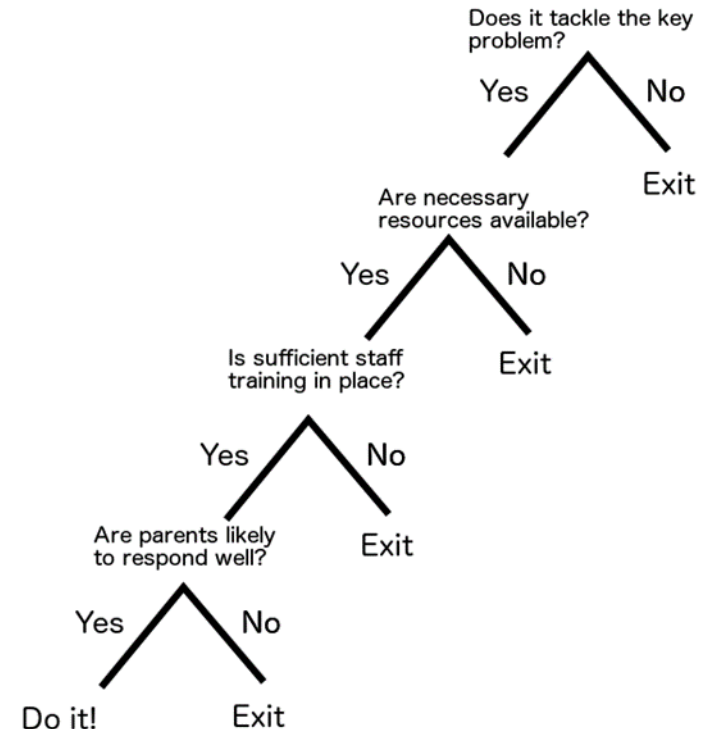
Does it tackle the key problem?

Yes

No

Exit

Are necessary resources available?

Yes

No

Exit

Is sufficient staff training in place?

Yes

No

Exit

Are parents likely to respond well?

Yes

No

Do it!

Exit